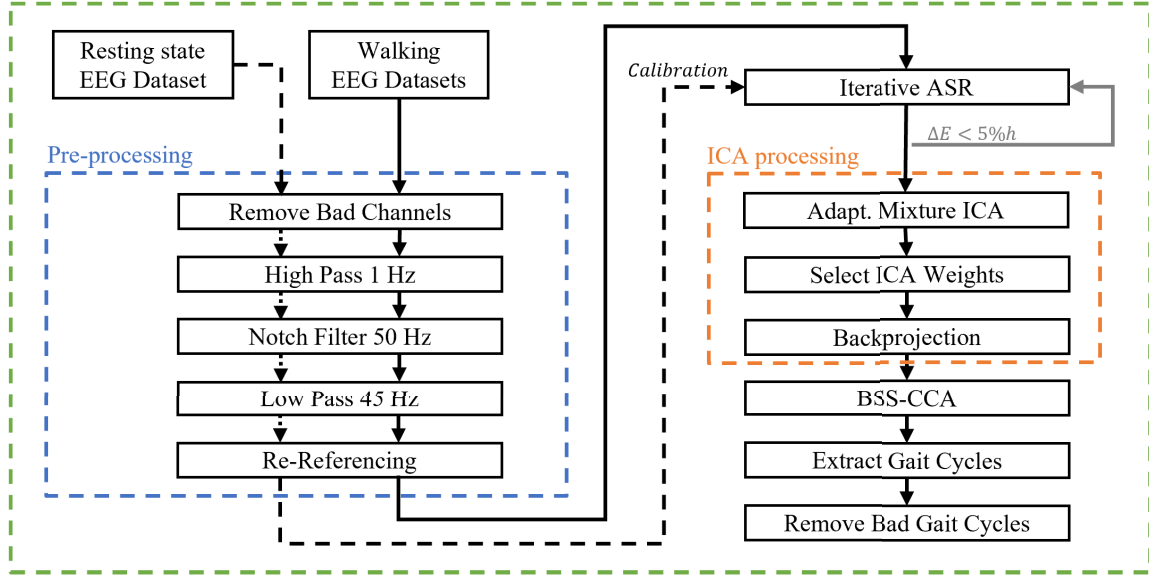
Resting state EEG Dataset

Walking EEG Datasets

Pre-processing

Remove Bad Channels

High Pass 1 Hz

Notch Filter 50 Hz

Low Pass 45 Hz

Re-Referencing

Calibration

Iterative ASR

$\Delta E < 5\%h$

ICA processing

Adapt. Mixture ICA

Select ICA Weights

Backprojection

BSS-CCA

Extract Gait Cycles

Remove Bad Gait Cycles